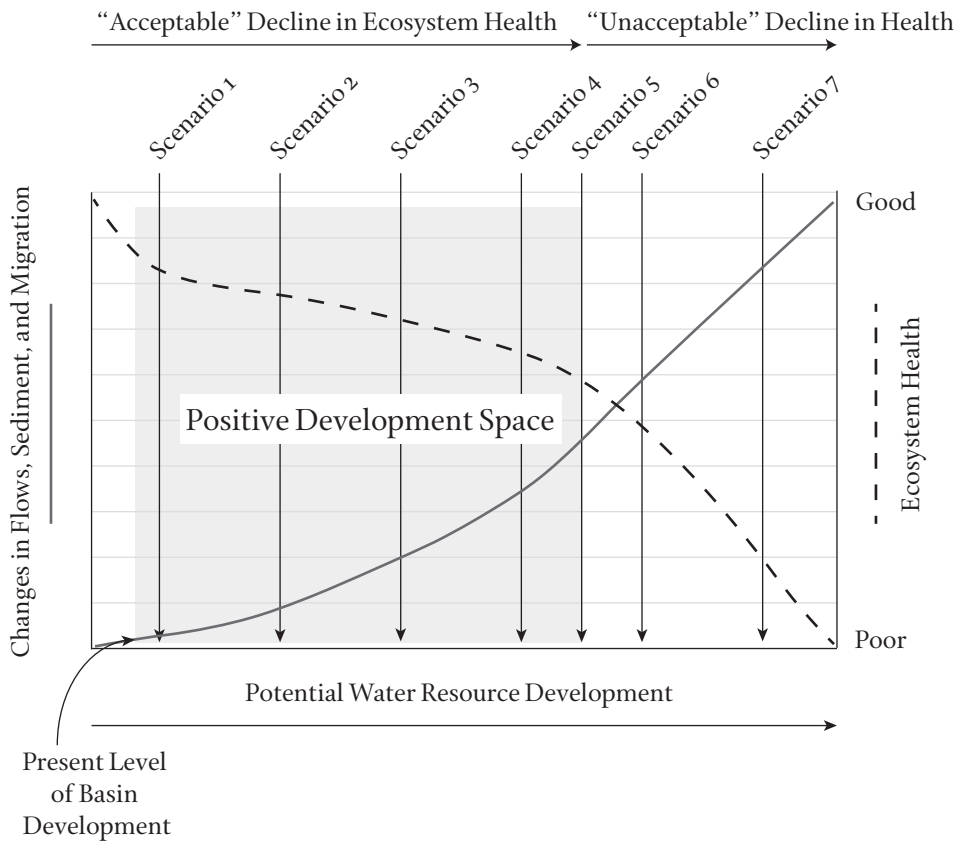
"Acceptable" Decline in Ecosystem Health
"Unacceptable" Decline in Health

Scenario 1
Scenario 2
Scenario 3
Scenario 4
Scenario 5
Scenario 6
Scenario 7

Changes in Flows, Sediment, and Migration

Good

Ecosystem Health

Poor

Positive Development Space

Potential Water Resource Development

Present Level of Basin Development